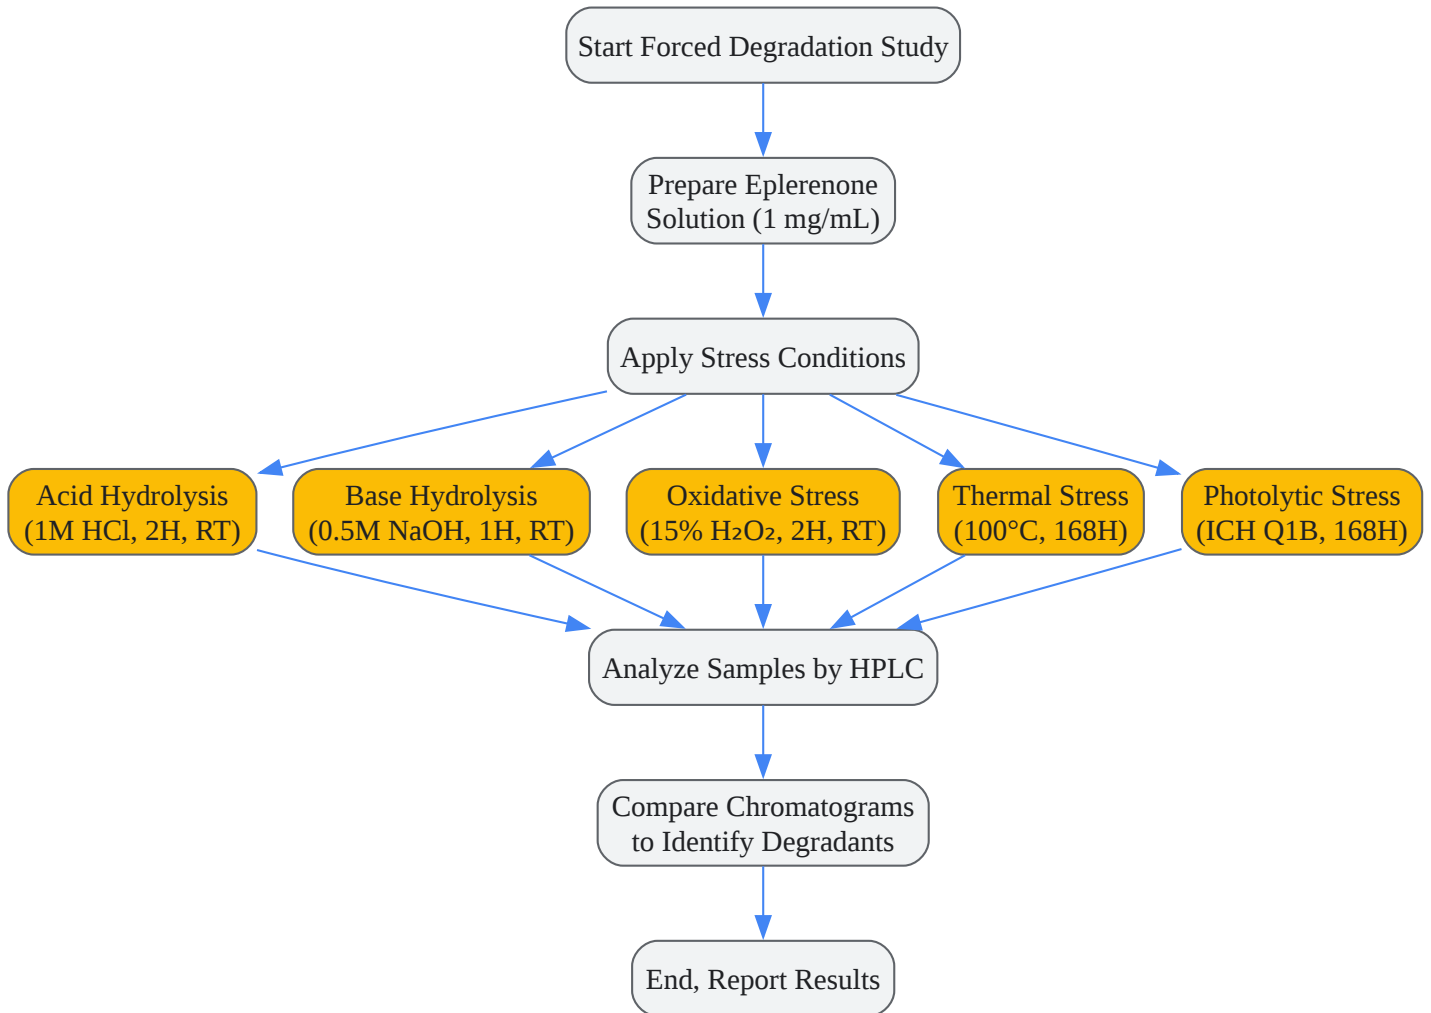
Start Forced Degradation Study

Prepare Eplerenone Solution (1 mg/mL)

Apply Stress Conditions

Acid Hydrolysis (1M HCl, 2H, RT)

Base Hydrolysis (0.5M NaOH, 1H, RT)

Oxidative Stress (15% $H_2O_2$, 2H, RT)

Thermal Stress (100°C, 168H)

Photolytic Stress (ICH Q1B, 168H)

Analyze Samples by HPLC

Compare Chromatograms to Identify Degradants

End, Report Results